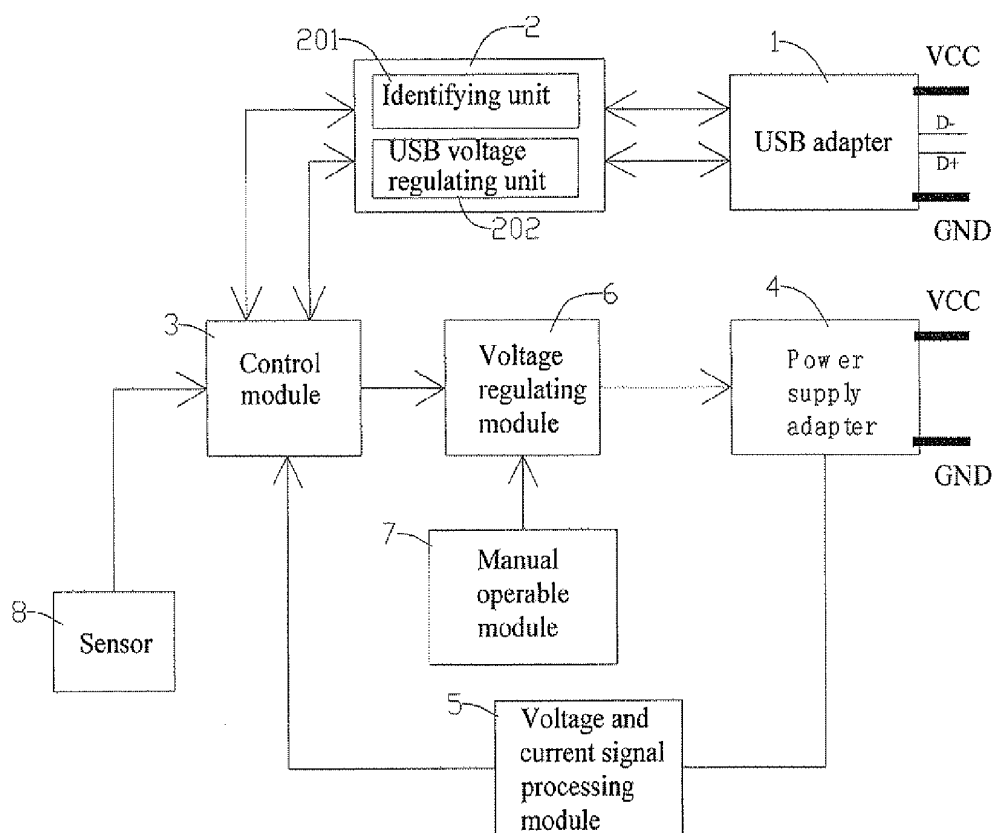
201
2
Identifying unit
USB voltage regulating unit
202
1
USB adapter
VCC
D-
D+
GND
3
Control module
6
Voltage regulating module
4
Power supply adapter
VCC
GND
7
Manual operable module
8
Sensor
5
Voltage and current signal processing module